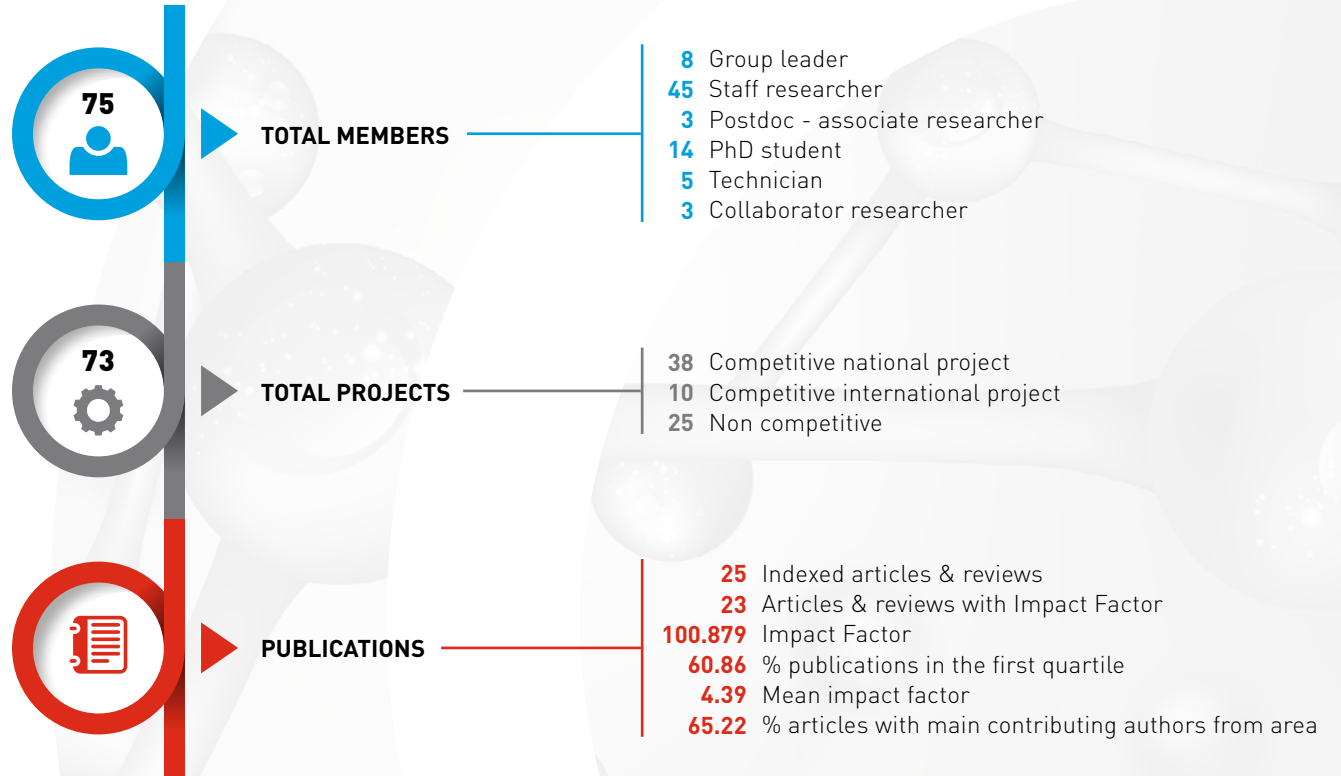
75

TOTAL MEMBERS

8 Group leader
45 Staff researcher
3 Postdoc - associate researcher
14 PhD student
5 Technician
3 Collaborator researcher

73

TOTAL PROJECTS

38 Competitive national project
10 Competitive international project
25 Non competitive

PUBLICATIONS

25 Indexed articles & reviews
23 Articles & reviews with Impact Factor
100.879 Impact Factor
60.86 % publications in the first quartile
4.39 Mean impact factor
65.22 % articles with main contributing authors from area